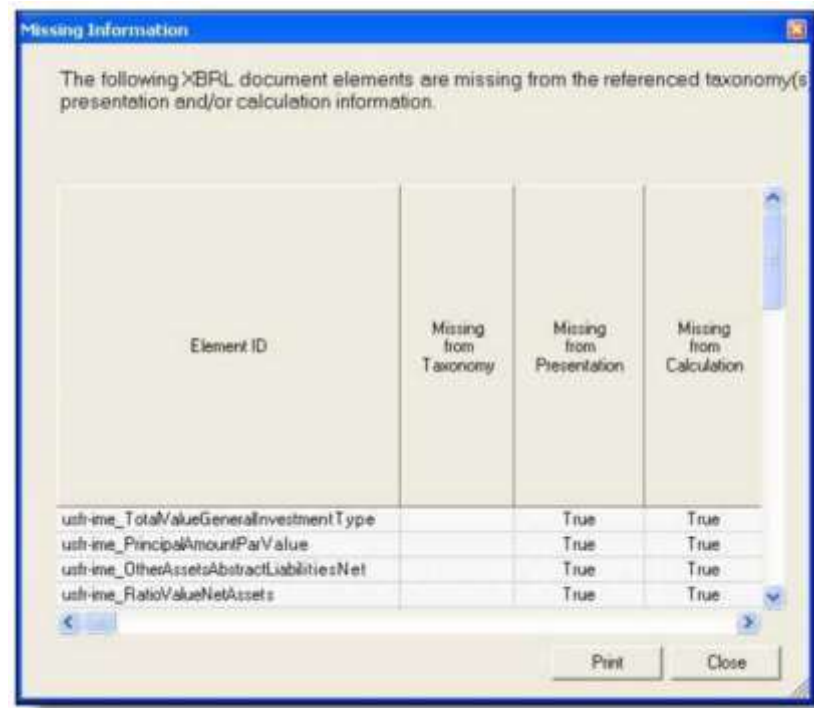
Missing Information

The following XBRL document elements are missing from the referenced taxonomy(s presentation and/or calculation information.

| Element ID | Missing from Taxonomy | Missing from Presentation | Missing from Calculation |
|---|---|---|---|
| usfr-ime_TotalValueGeneralInvestmentType | | True | True |
| usfr-ime_PrincipalAmountParValue | | True | True |
| usfr-ime_OtherAssetsAbstractLiabilitiesNet | | True | True |
| usfr-ime_RatioValueNetAssets | | True | True |

Print

Close